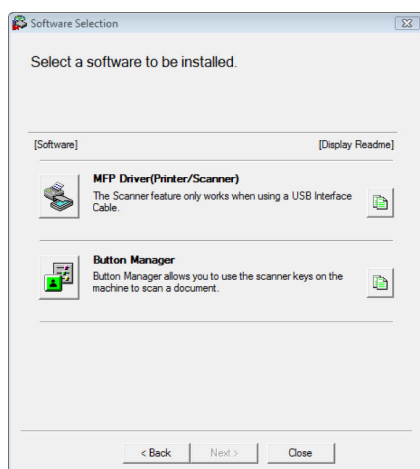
Software Selection

Select a software to be installed.

[Software]

[Display Readme]

MFP Driver(Printer/Scanner)

The Scanner feature only works when using a USB Interface Cable.

Button Manager

Button Manager allows you to use the scanner keys on the machine to scan a document.

< Back

Next >

Close